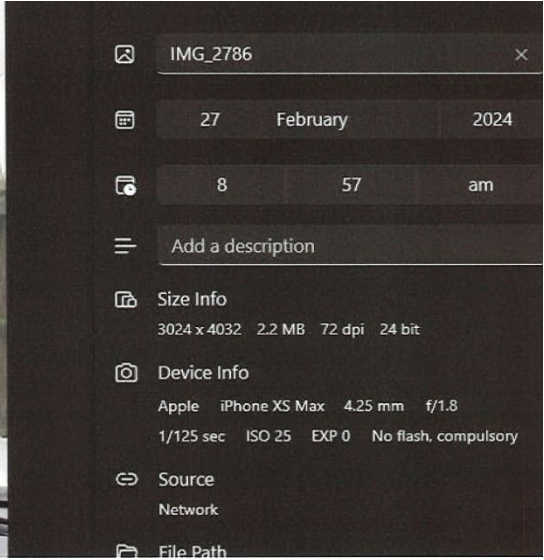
IMG_2786 ×

27 February 2024

8 57 am

Add a description

Size Info
3024 x 4032 2.2 MB 72 dpi 24 bit

Device Info
Apple iPhone XS Max 4.25 mm f/1.8
1/125 sec ISO 25 EXP 0 No flash, compulsory

Source
Network

File Path